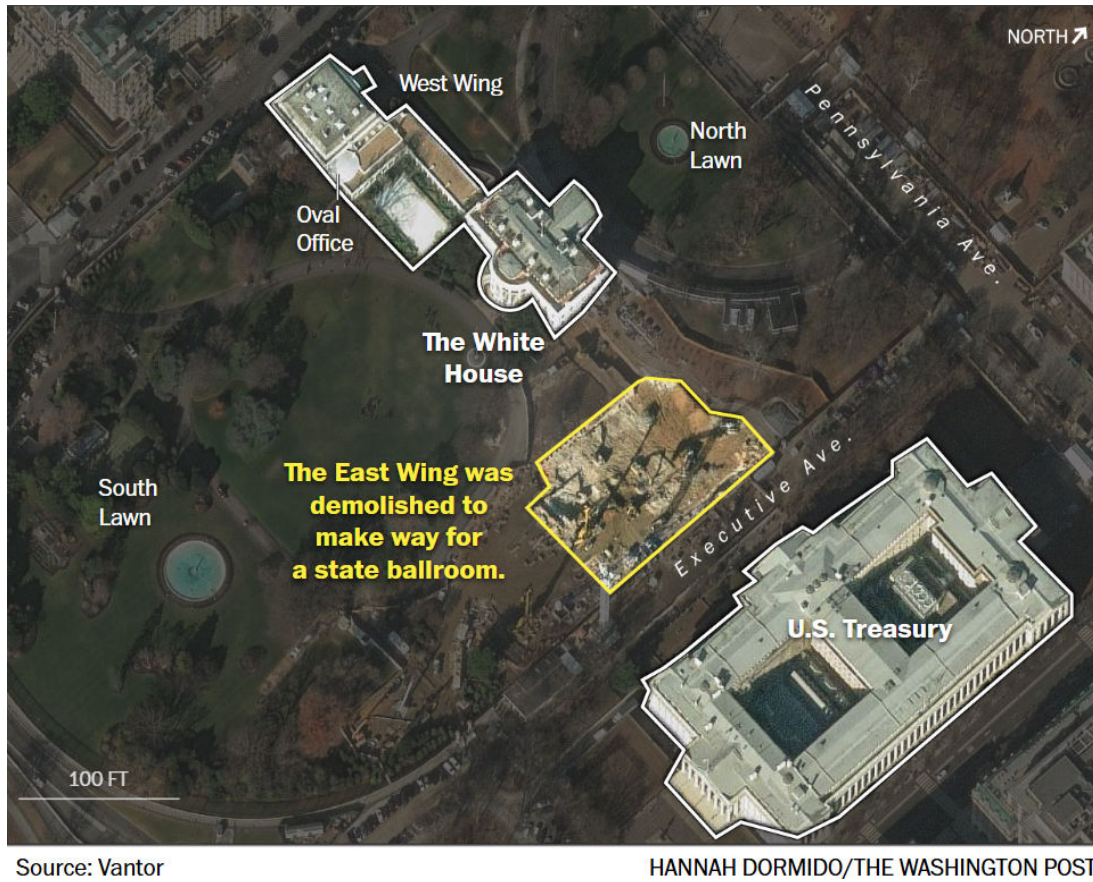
NORTH

West Wing

North Lawn

Pennsylvania Ave.

Oval Office

The White House

The East Wing was demolished to make way for a state ballroom.

Executive Ave.

South Lawn

U.S. Treasury

100 FT

Source: Vantor

HANNAH DORMIDO/THE WASHINGTON POST